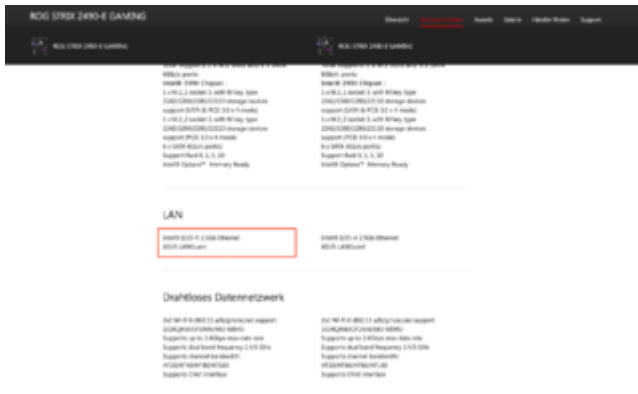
ROG STRIX Z490-E GAMING

Übersicht | Technische Daten | Awards | Galerie | Händler finden | Support

ROG STRIX Z490-E GAMING

ROG STRIX Z490-E GAMING

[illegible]
RAID1 ports
Intel® Z490 Chipset :
1 x M.2_1 socket 3, with M key, type
2242/2260/2280/22110 storage devices
support (SATA & PCIE 3.0 x 4 mode)
1 x M.2_2 socket 3, with M key, type
2242/2260/2280/22110 storage devices
support (PCIE 3.0 x 4 mode)
6 x SATA 6Gb/s port(s),
Support Raid 0, 1, 5, 10
Intel® Optane™ Memory Ready

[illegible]
RAID1 ports
Intel® Z490 Chipset :
1 x M.2_1 socket 3, with M key, type
2242/2260/2280/22110 storage devices
support (SATA & PCIE 3.0 x 4 mode)
1 x M.2_2 socket 3, with M key, type
2242/2260/2280/22110 storage devices
support (PCIE 3.0 x 4 mode)
6 x SATA 6Gb/s port(s),
Support Raid 0, 1, 5, 10
Intel® Optane™ Memory Ready

LAN

Intel® I225-V 2.5Gb Ethernet
ASUS LANGuard

Intel® I225-V 2.5Gb Ethernet
ASUS LANGuard

Drahtloses Datennetzwerk

Intel Wi-Fi 6 (802.11 a/b/g/n/ac/ax) support
1024QAM/OFDMA/MU-MIMO
Supports up to 2.4Gbps max data rate
Supports dual band frequency 2.4/5 GHz
Supports channel bandwidth:
HT20/HT40/HT80/HT160
Supports CNVi interface

Intel Wi-Fi 6 (802.11 a/b/g/n/ac/ax) support
1024QAM/OFDMA/MU-MIMO
Supports up to 2.4Gbps max data rate
Supports dual band frequency 2.4/5 GHz
Supports channel bandwidth:
HT20/HT40/HT80/HT160
Supports CNVi interface